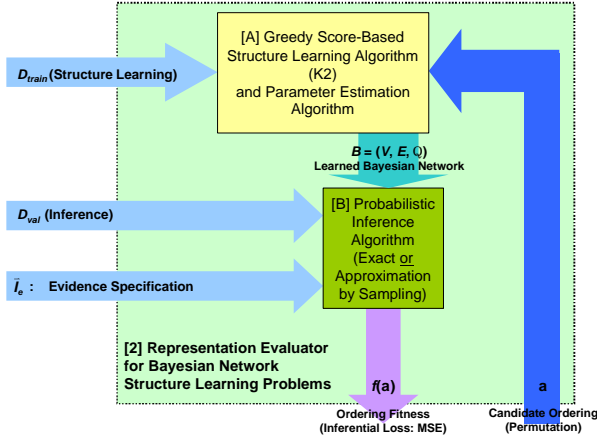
[A] Greedy Score-Based Structure Learning Algorithm (K2) and Parameter Estimation Algorithm

$D_{train}$ (Structure Learning)

$B = (V, E, \Theta)$
Learned Bayesian Network

$D_{val}$ (Inference)

[B] Probabilistic Inference Algorithm (Exact or Approximation by Sampling)

$\bar{I}_e$ : Evidence Specification

[2] Representation Evaluator for Bayesian Network Structure Learning Problems

f(a)

a

Ordering Fitness (Inferential Loss: MSE)

Candidate Ordering (Permutation)